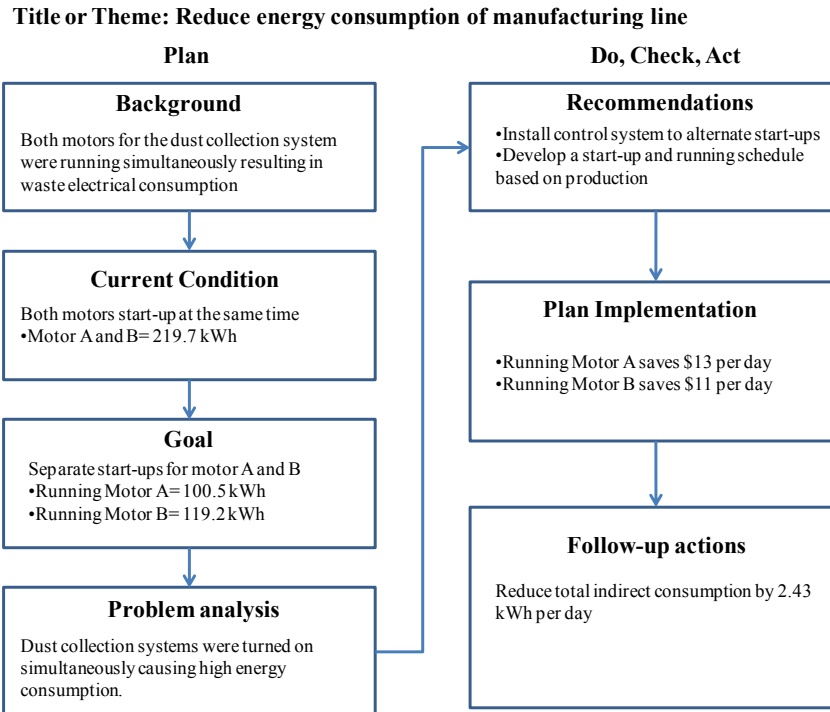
Title or Theme: Reduce energy consumption of manufacturing line

Plan

Background

Both motors for the dust collection system were running simultaneously resulting in waste electrical consumption

Current Condition

Both motors start-up at the same time
•Motor A and B= 219.7 kWh

Goal

Separate start-ups for motor A and B
•Running Motor A= 100.5 kWh
•Running Motor B= 119.2 kWh

Problem analysis

Dust collection systems were turned on simultaneously causing high energy consumption.

Do, Check, Act

Recommendations

•Install control system to alternate start-ups
•Develop a start-up and running schedule based on production

Plan Implementation

•Running Motor A saves \$13 per day
•Running Motor B saves \$11 per day

Follow-up actions

Reduce total indirect consumption by 2.43 kWh per day